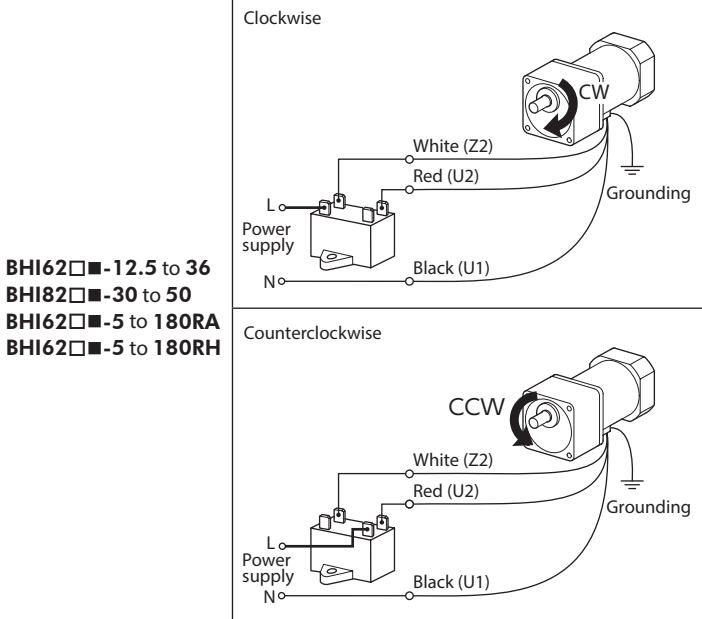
BHI62□■-12.5 to 36
BHI82□■-30 to 50
BHI62□■-5 to 180RA
BHI62□■-5 to 180RH

Clockwise

CW

White (Z2)

Red (U2)

L

Power supply

Grounding

N

Black (U1)

Counterclockwise

CCW

White (Z2)

Red (U2)

L

Power supply

Grounding

N

Black (U1)